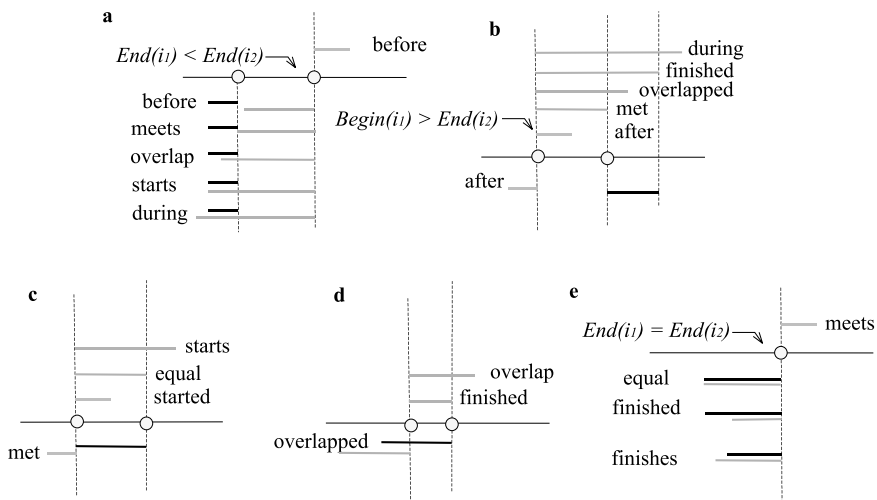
a

$End(i_1) < End(i_2)$

before

before

meets

overlap

starts

during

b

during

finished

overlapped

met

$Begin(i_1) > End(i_2)$

after

after

c

starts

equal

started

met

d

overlap

finished

overlapped

e

$End(i_1) = End(i_2)$

meets

equal

finished

finishes